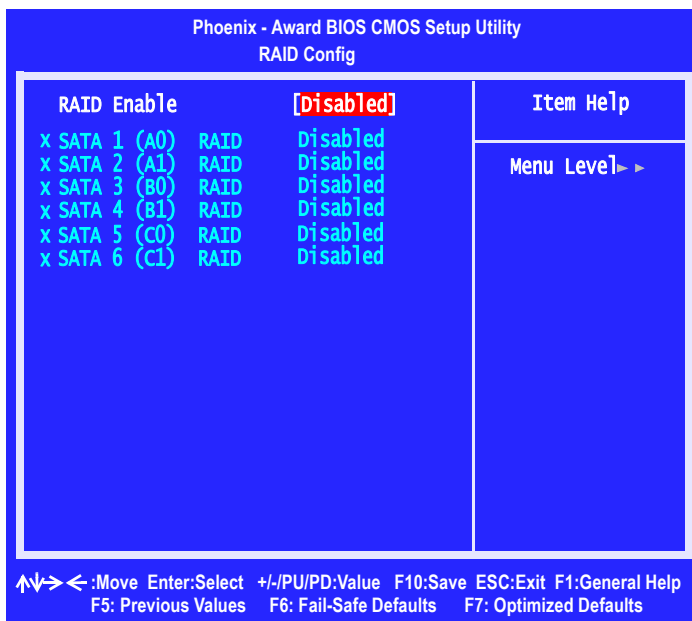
Phoenix - Award BIOS CMOS Setup Utility
RAID Config

| | | Item Help |
|---|---|---|
| RAID Enable | [Disabled] | Menu Level ►► |
| x SATA 1 (A0) RAID | Disabled | |
| x SATA 2 (A1) RAID | Disabled | |
| x SATA 3 (B0) RAID | Disabled | |
| x SATA 4 (B1) RAID | Disabled | |
| x SATA 5 (C0) RAID | Disabled | |
| x SATA 6 (C1) RAID | Disabled | |

↑↓→←:Move Enter:Select +/-/PU/PD:Value F10:Save ESC:Exit F1:General Help
F5: Previous Values F6: Fail-Safe Defaults F7: Optimized Defaults